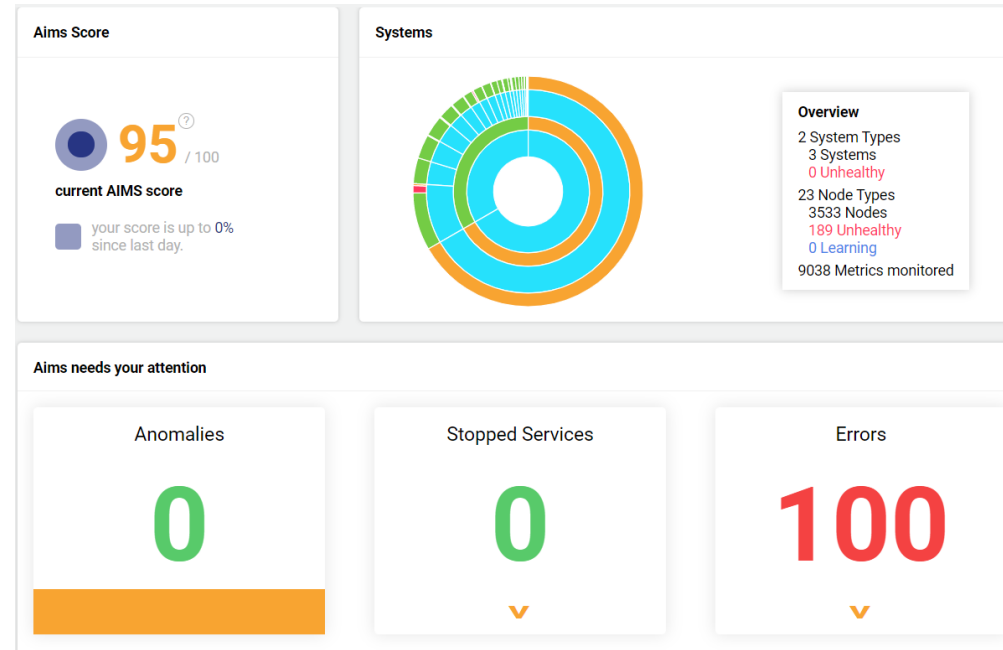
Aims Score

95 ? / 100
current AIMS score
your score is up to 0% since last day.

Systems

Overview
2 System Types
3 Systems
0 Unhealthy
23 Node Types
3533 Nodes
189 Unhealthy
0 Learning
9038 Metrics monitored

Aims needs your attention

Anomalies
0

Stopped Services
0

Errors
100